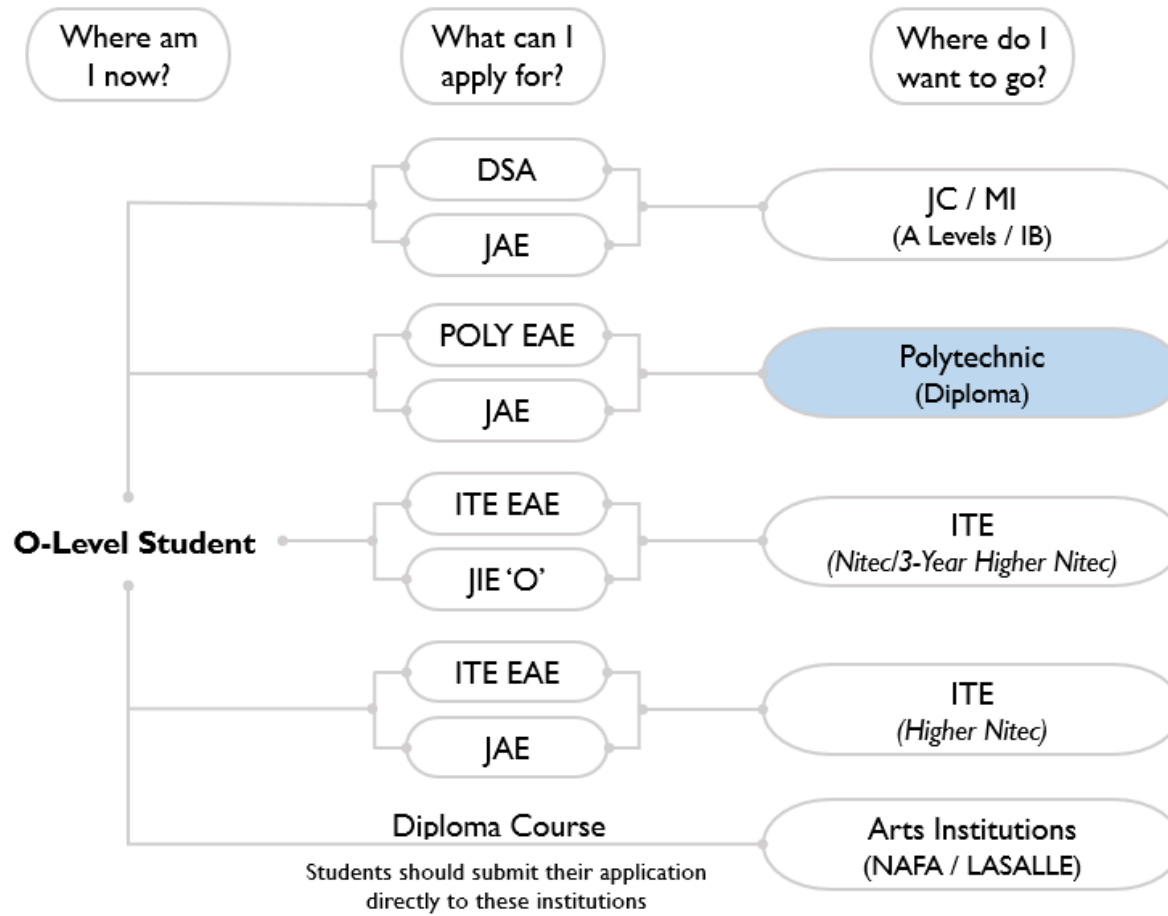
Where am I now?

What can I apply for?

Where do I want to go?

DSA

JAE

JC / MI
(A Levels / IB)

POLY EAE

JAE

Polytechnic
(Diploma)

O-Level Student

ITE EAE

JIE 'O'

ITE
(Nitec/3-Year Higher Nitec)

ITE EAE

JAE

ITE
(Higher Nitec)

Diploma Course

Students should submit their application directly to these institutions

Arts Institutions
(NAFA / LASALLE)